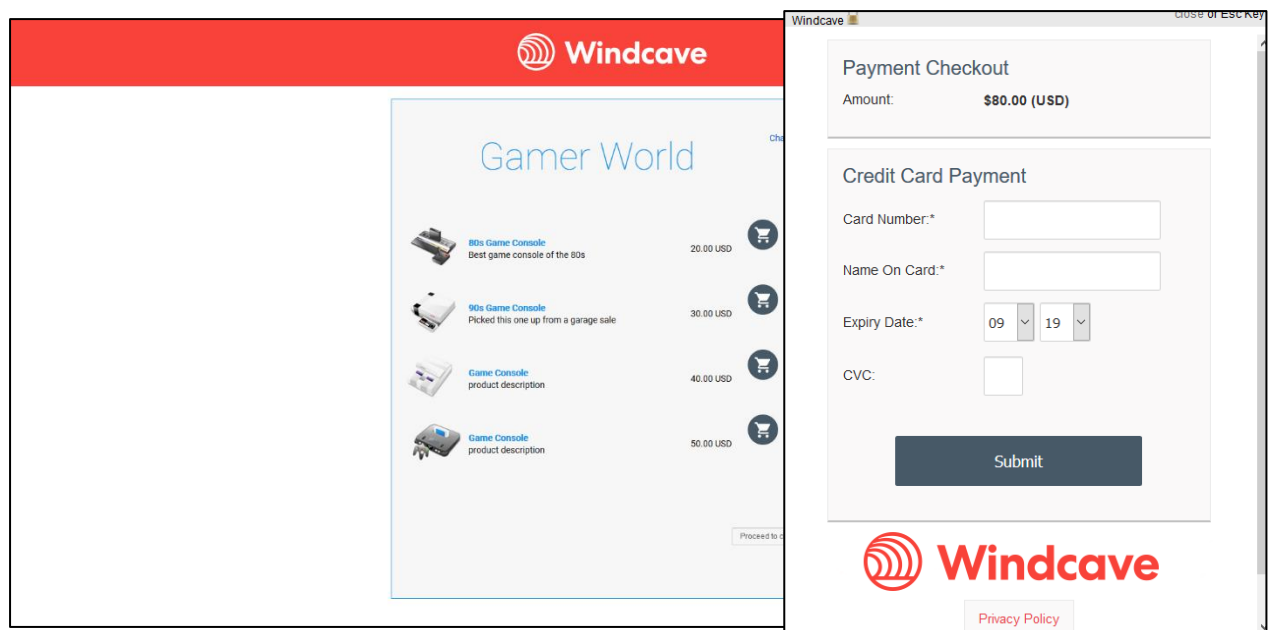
Windcave

Gamer World

Cha

80s Game Console
Best game console of the 80s
20.00 USD

90s Game Console
Picked this one up from a garage sale
30.00 USD

Game Console
product description
40.00 USD

Game Console
product description
50.00 USD

Proceed to c

Windcave

close or Esc Key

Payment Checkout
Amount: $80.00 (USD)

Credit Card Payment
Card Number:*
Name On Card:*
Expiry Date:* 09 19
CVC:

Submit

Windcave

Privacy Policy